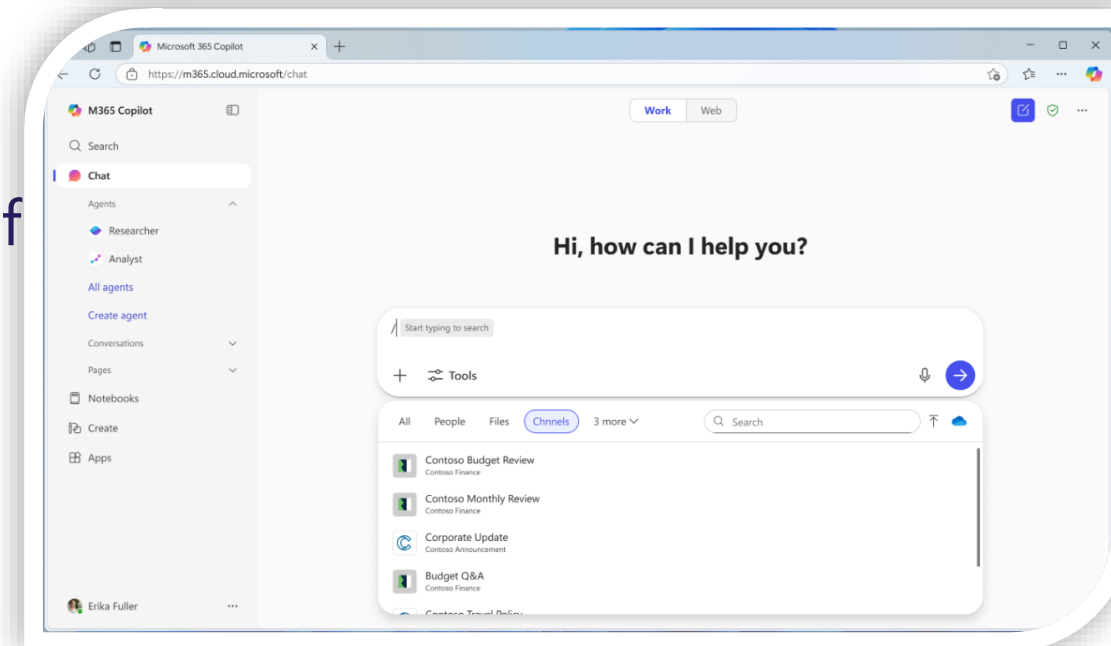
Microsoft 365 Copilot

https://m365.cloud.microsoft/chat

M365 Copilot

Search

Chat

Agents

Researcher

Analyst

All agents

Create agent

Conversations

Pages

Notebooks

Create

Apps

Erika Fuller

f

Work Web

Hi, how can I help you?

/ Start typing to search

Tools

All People Files Chnnels 3 more

Search

Contoso Budget Review
Contoso Finance

Contoso Monthly Review
Contoso Finance

Corporate Update
Contoso Announcement

Budget Q&A
Contoso Finance

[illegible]